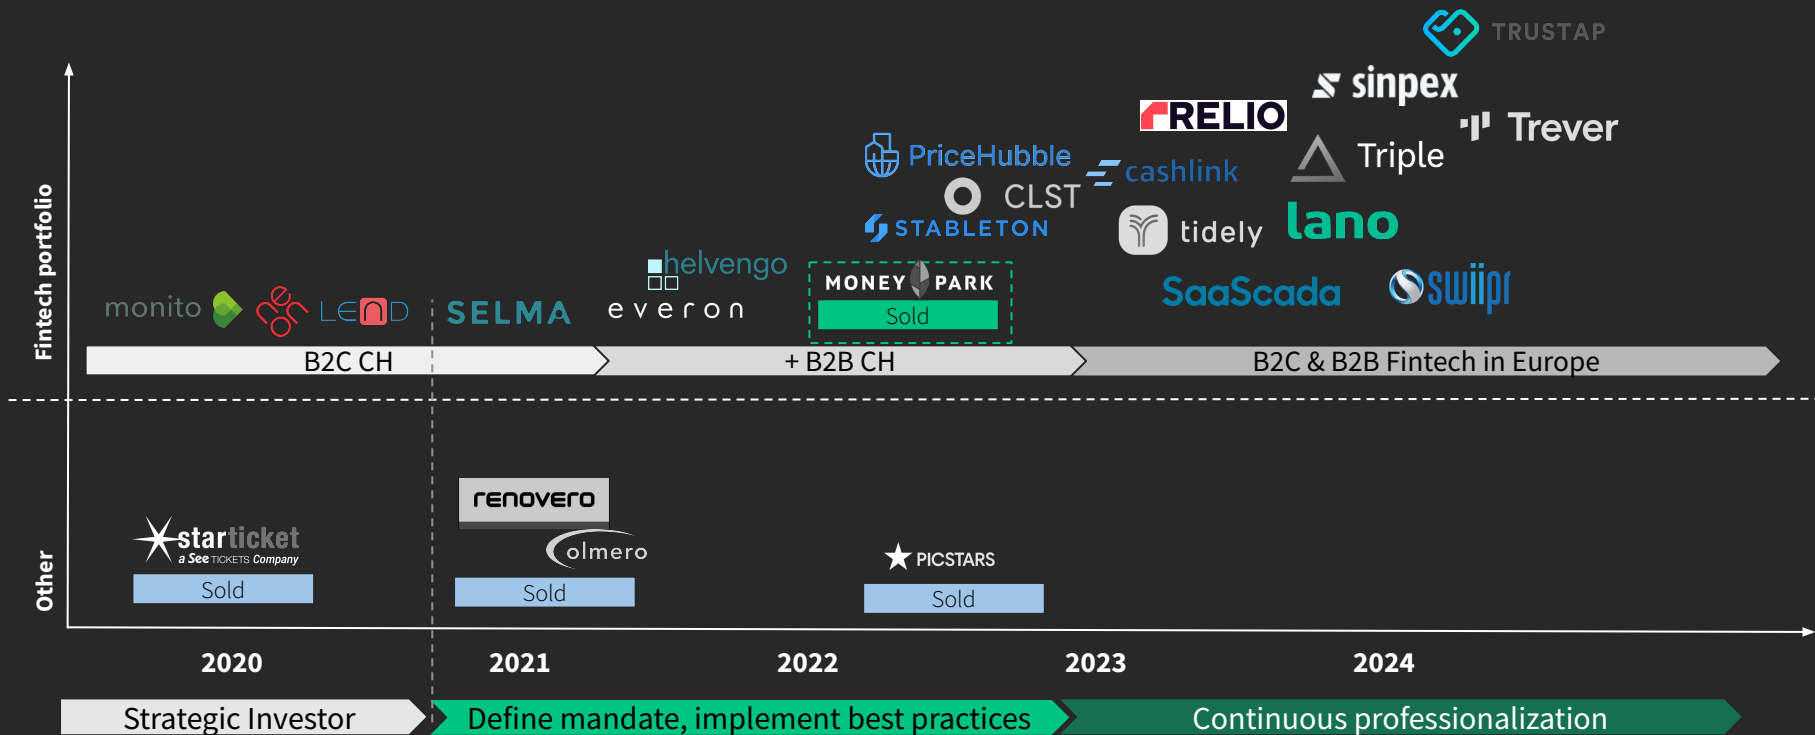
TRUSTAP

sinpex

RELIO

Trever

Triple

PriceHubble

cashlink

CLST

STABLETON

tidely

lano

helvengo

SaaScada

swiipr

Fintech portfolio

monito

LEND

SELMA

everon

MONEY PARK

Sold

B2C CH

+ B2B CH

B2C & B2B Fintech in Europe

renovero

olmero

starticket

a See TICKETS Company

PICSTARS

Other

Sold

Sold

Sold

2020

2021

2022

2023

2024

Strategic Investor

Define mandate, implement best practices

Continuous professionalization